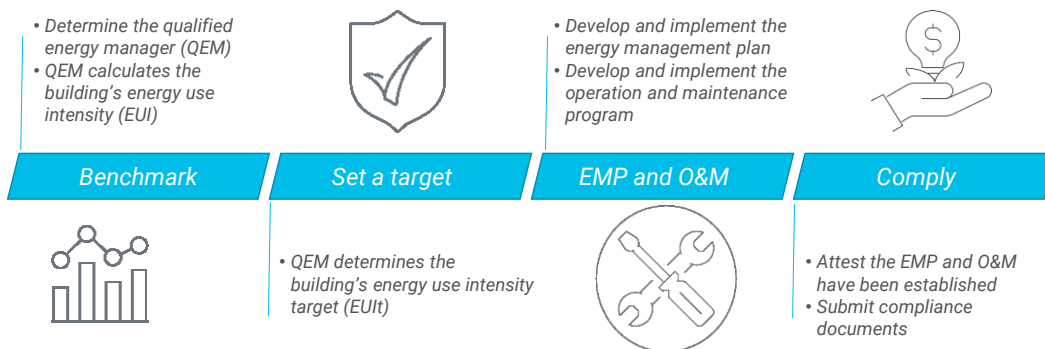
• Determine the qualified energy manager (QEM)
• QEM calculates the building’s energy use intensity (EUI)

• Develop and implement the energy management plan
• Develop and implement the operation and maintenance program

$

Benchmark

Set a target

EMP and O&M

Comply

• QEM determines the building’s energy use intensity target (EUIt)

• Attest the EMP and O&M have been established
• Submit compliance documents